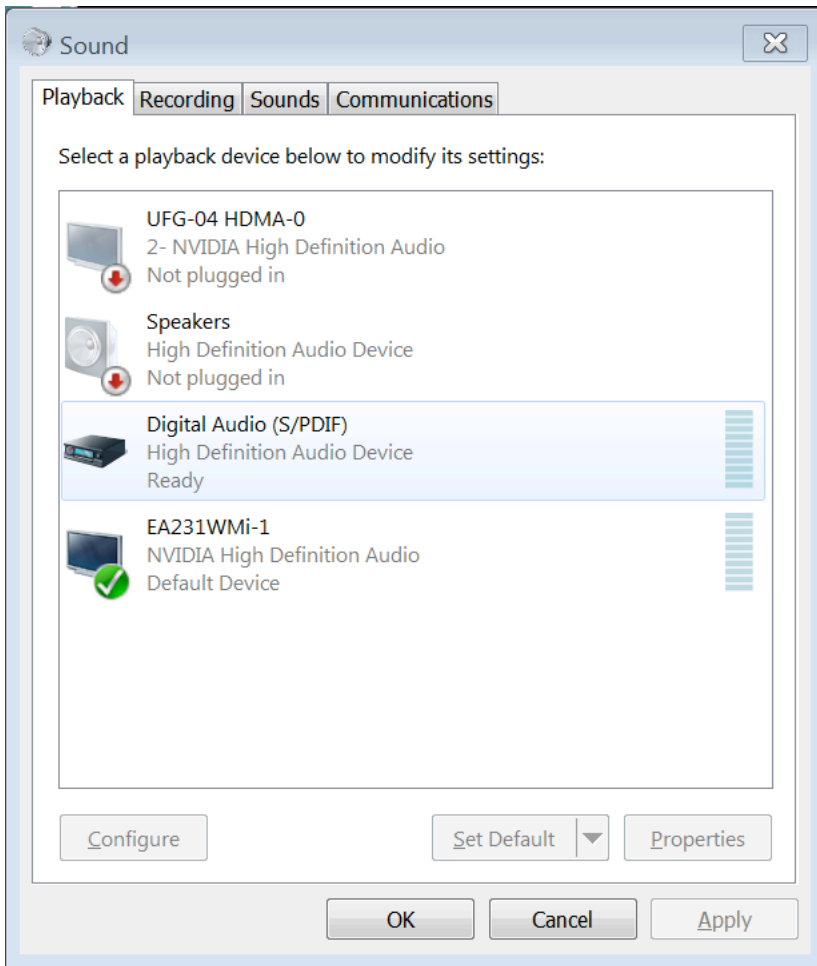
Sound

Playback Recording Sounds Communications

Select a playback device below to modify its settings:

UFG-04 HDMA-0
2- NVIDIA High Definition Audio
Not plugged in

Speakers
High Definition Audio Device
Not plugged in

Digital Audio (S/PDIF)
High Definition Audio Device
Ready

EA231WMi-1
NVIDIA High Definition Audio
Default Device

Configure Set Default Properties

OK Cancel Apply